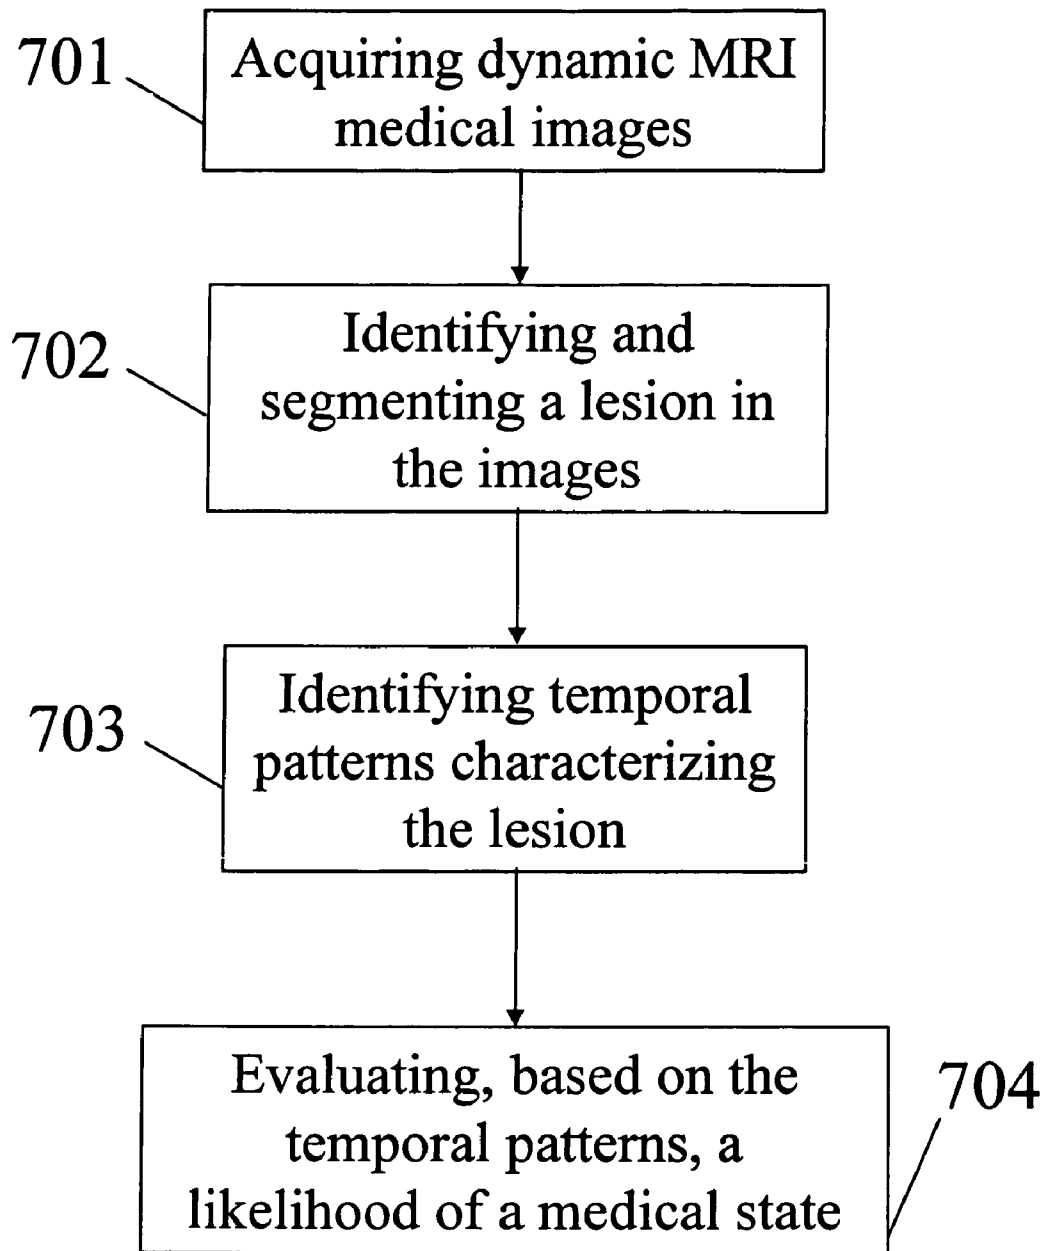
701

Acquiring dynamic MRI medical images

702

Identifying and segmenting a lesion in the images

703

Identifying temporal patterns characterizing the lesion

Evaluating, based on the temporal patterns, a likelihood of a medical state

704